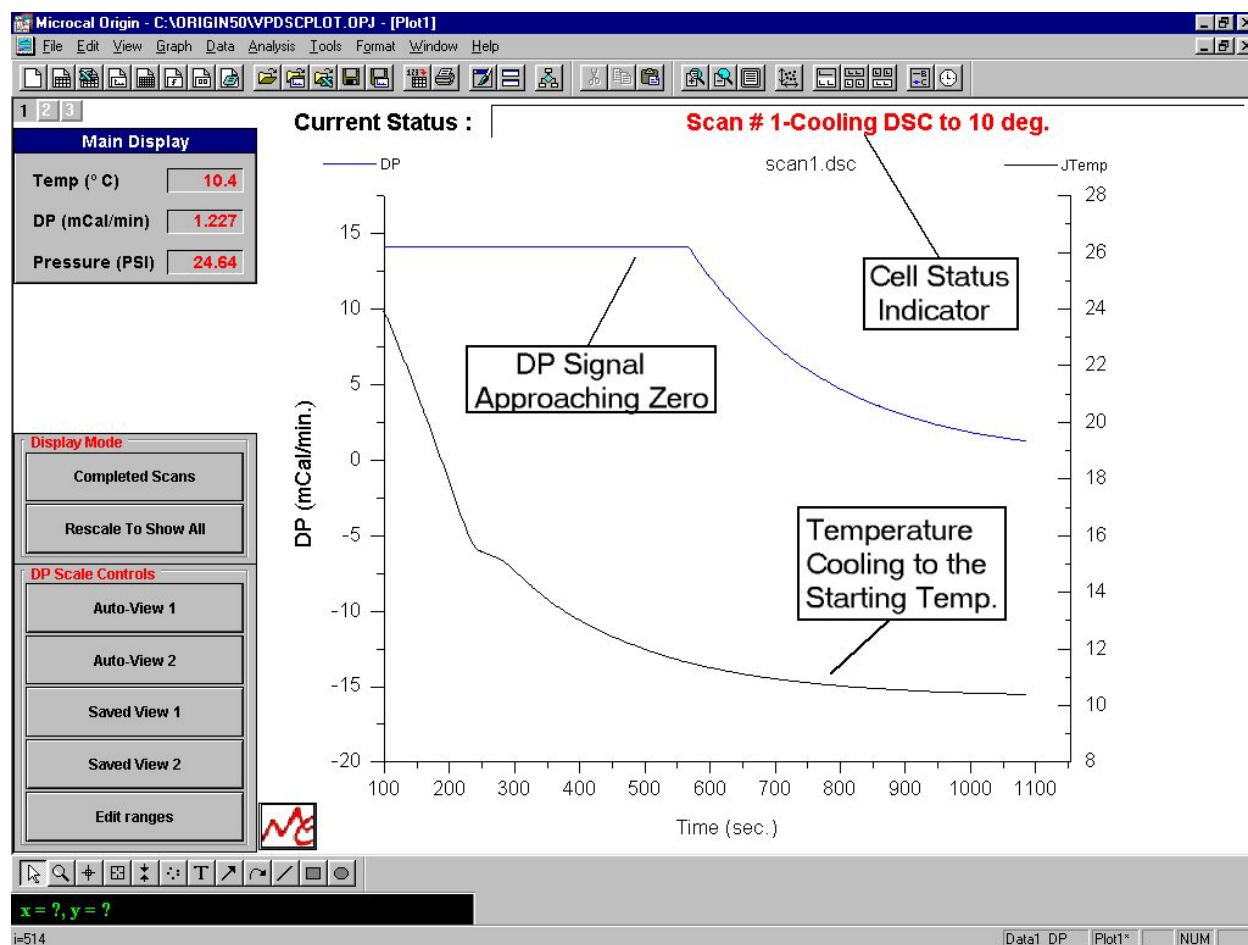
Microcal Origin - C:\ORIGIN50\VPDSCPLOT.OPJ - [Plot1]

File Edit View Graph Data Analysis Tools Format Window Help

1 2 3

Main Display

Temp (° C) 10.4

DP (mCal/min) 1.227

Pressure (PSI) 24.64

Current Status : Scan # 1-Cooling DSC to 10 deg.

DP scan1.dsc JTemp

Cell Status Indicator

DP Signal Approaching Zero

Temperature Cooling to the Starting Temp.

DP (mCal/min.)

15
10
5
0
-5
-10
-15
-20

28
26
24
22
20
18
16
14
12
10
8

100 200 300 400 500 600 700 800 900 1000 1100

Time (sec.)

Display Mode

Completed Scans

Rescale To Show All

DP Scale Controls

Auto-View 1

Auto-View 2

Saved View 1

Saved View 2

Edit ranges

x = ?, y = ?

i=514

Data1 DP Plot1* NUM